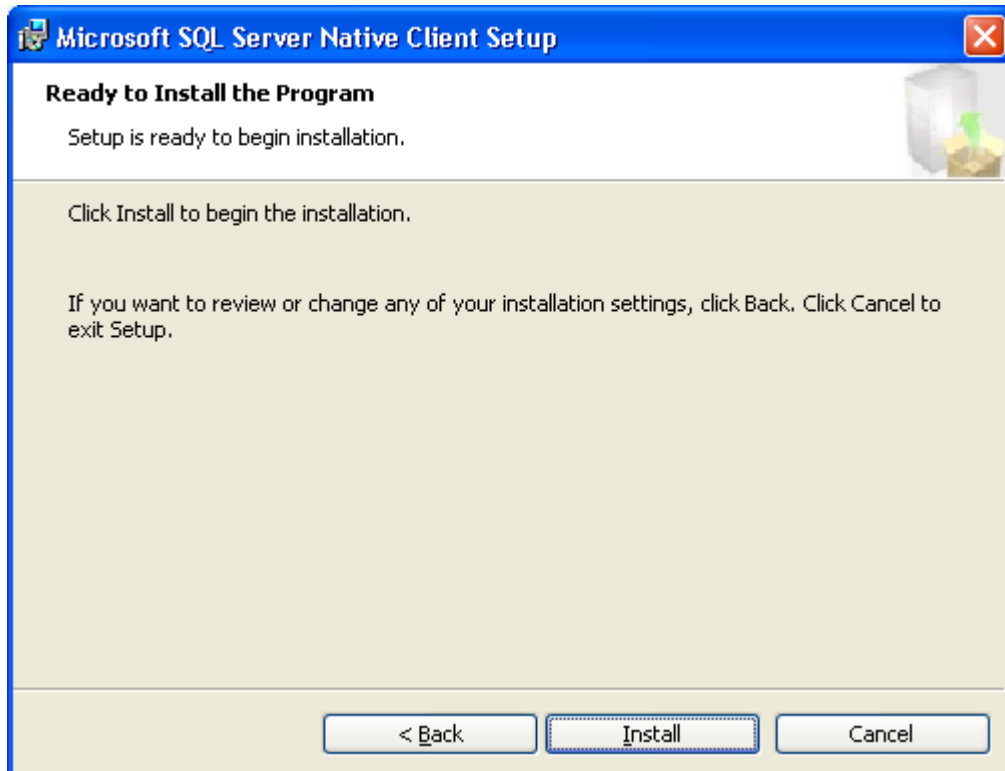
Microsoft SQL Server Native Client Setup

Ready to Install the Program

Setup is ready to begin installation.

Click Install to begin the installation.

If you want to review or change any of your installation settings, click Back. Click Cancel to exit Setup.

< Back

Install

Cancel